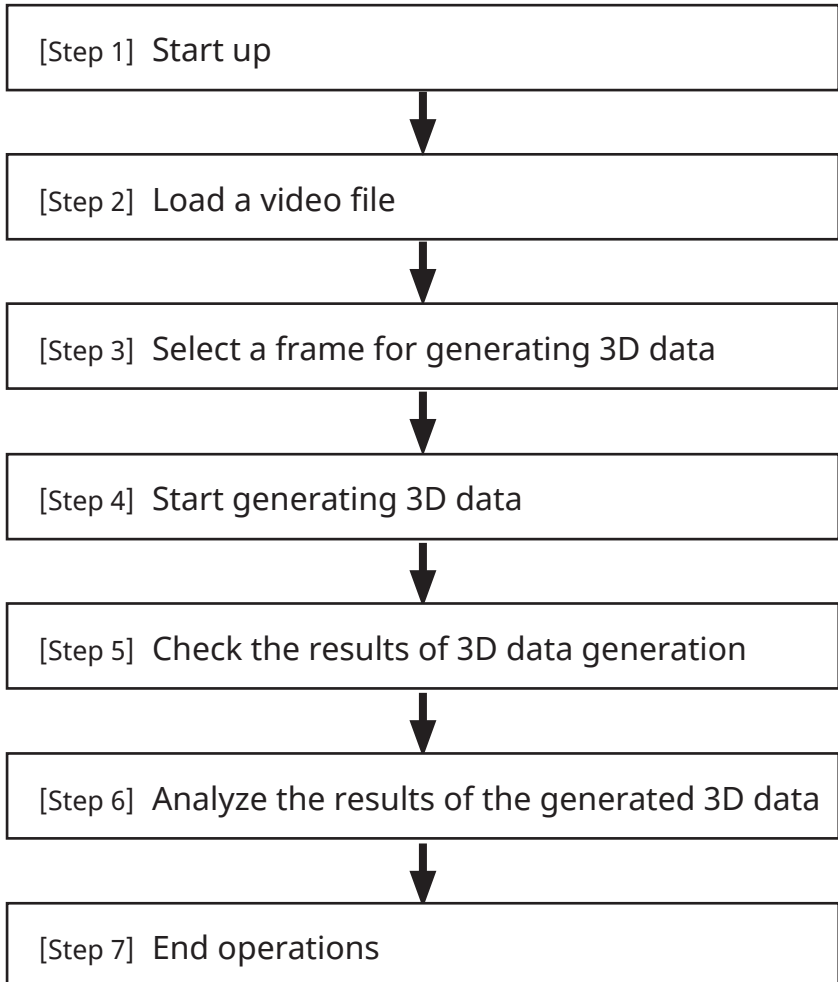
[Step 1] Start up

[Step 2] Load a video file

[Step 3] Select a frame for generating 3D data

[Step 4] Start generating 3D data

[Step 5] Check the results of 3D data generation

[Step 6] Analyze the results of the generated 3D data

[Step 7] End operations